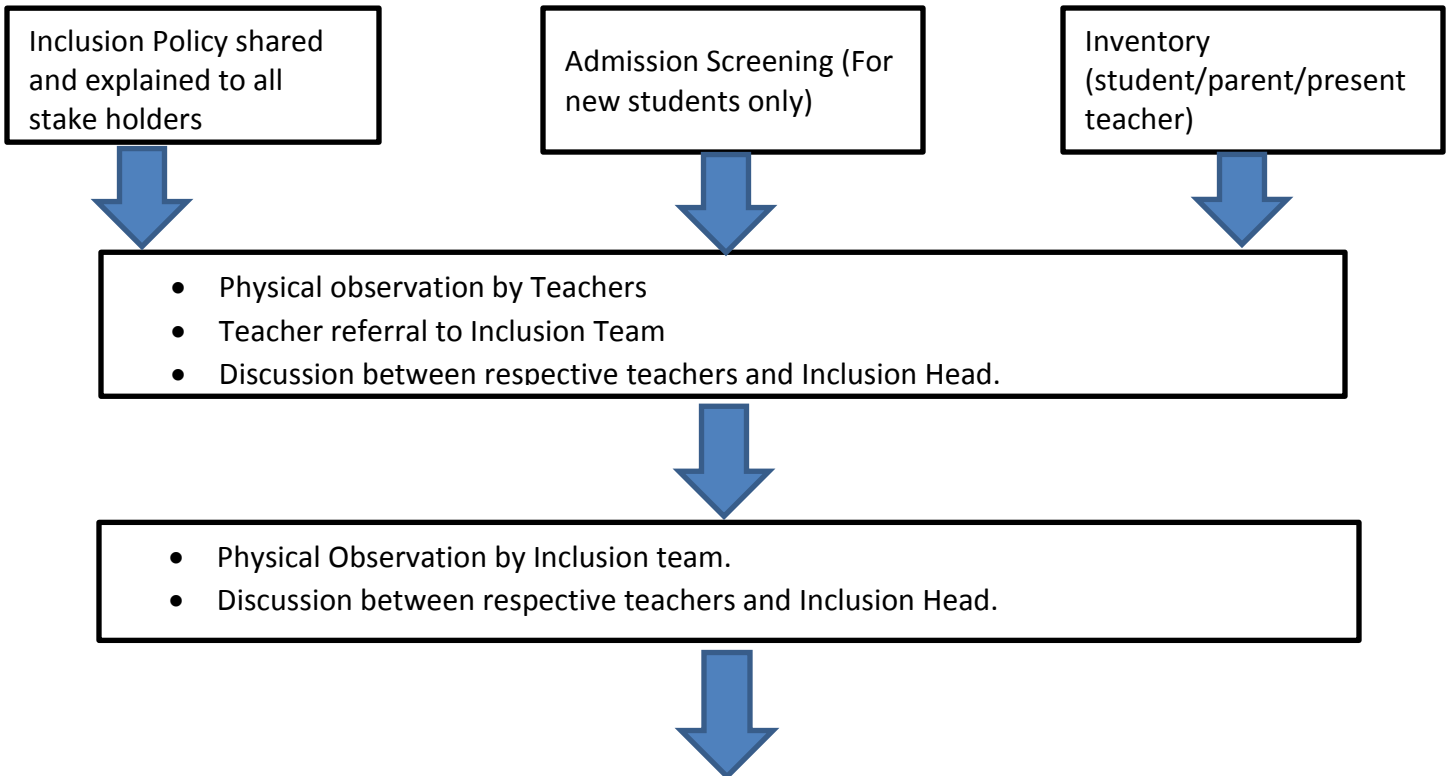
Inclusion Policy shared and explained to all stake holders

Admission Screening (For new students only)

Inventory (student/parent/present teacher)

- Physical observation by Teachers
- Teacher referral to Inclusion Team
- Discussion between respective teachers and Inclusion Head.

- Physical Observation by Inclusion team.
- Discussion between respective teachers and Inclusion Head.